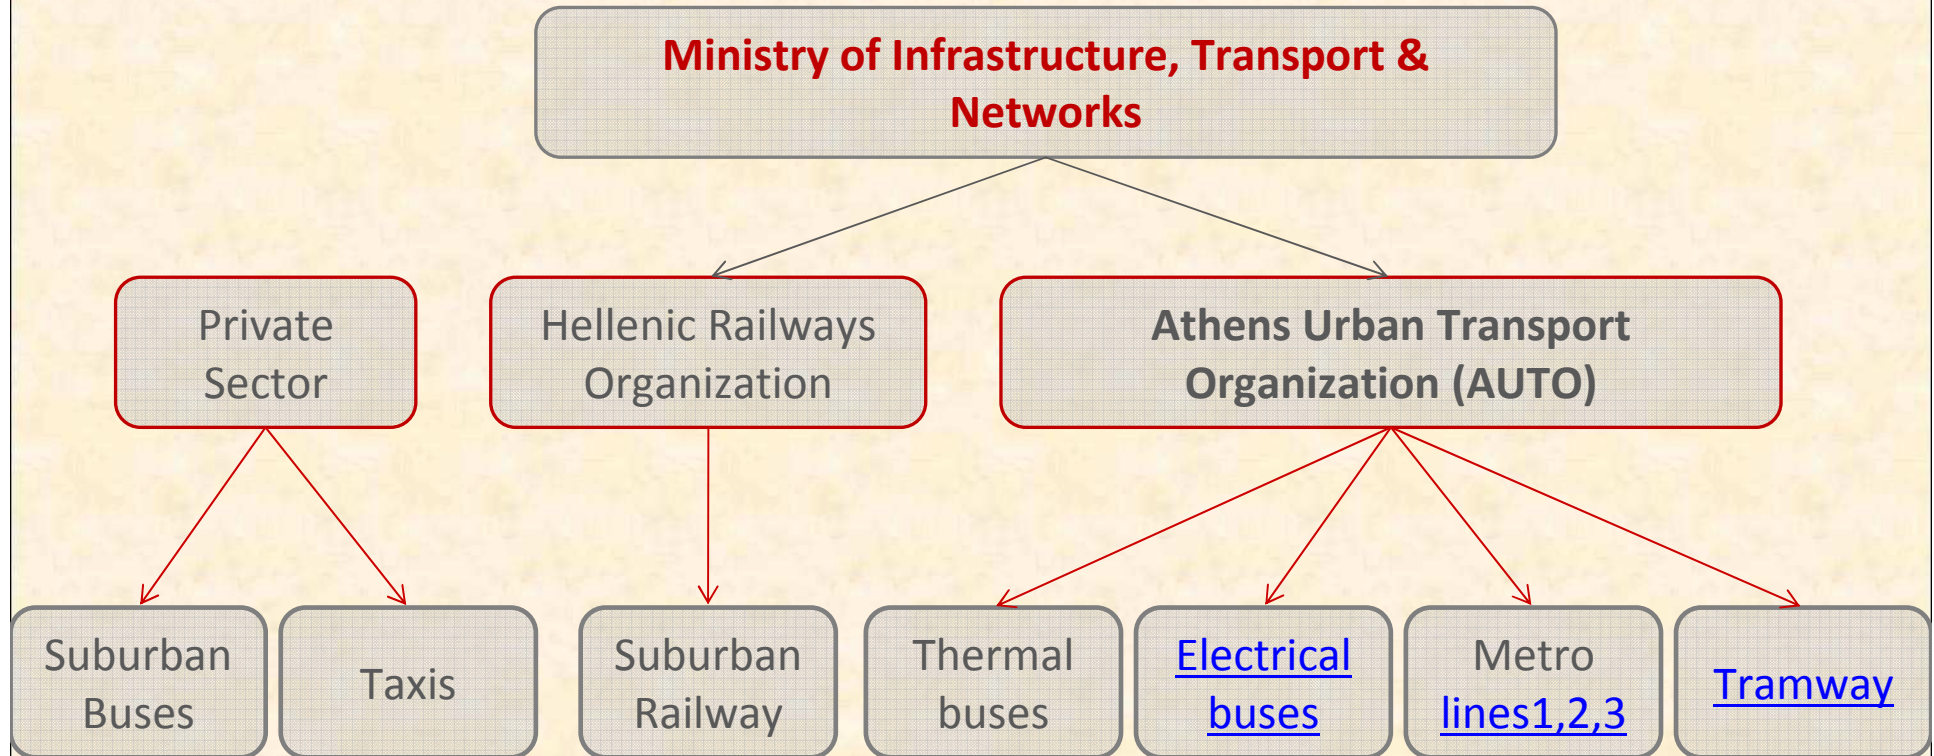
Ministry of Infrastructure, Transport & Networks

Private Sector

Hellenic Railways Organization

Athens Urban Transport Organization (AUTO)

Suburban Buses

Taxis

Suburban Railway

Thermal buses

Electrical buses

Metro lines1,2,3

Tramway